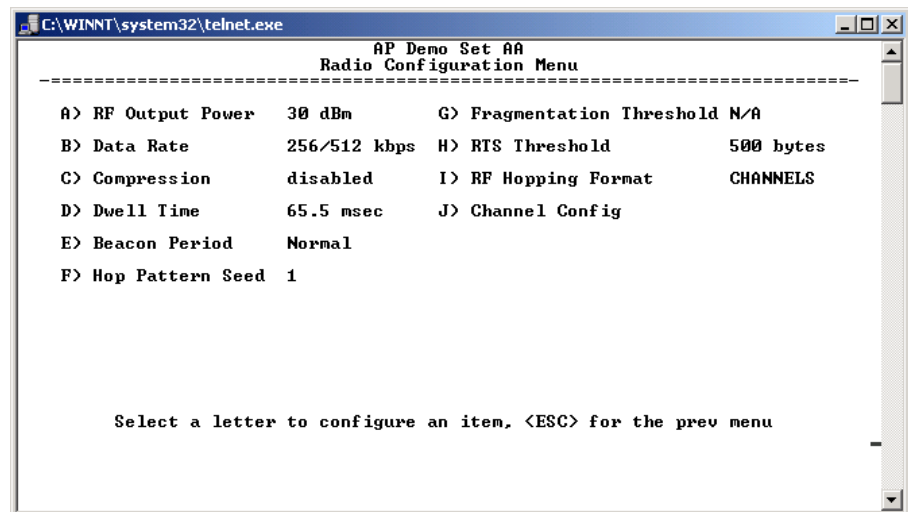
C:\WINNT\system32\telnet.exe

AP Demo Set AA
Radio Configuration Menu
-==========================================================================-

A) RF Output Power 30 dBm
B) Data Rate 256/512 kbps
C) Compression disabled
D) Dwell Time 65.5 msec
E) Beacon Period Normal
F) Hop Pattern Seed 1

G) Fragmentation Threshold N/A
H) RTS Threshold 500 bytes
I) RF Hopping Format CHANNELS
J) Channel Config

Select a letter to configure an item, <ESC> for the prev menu